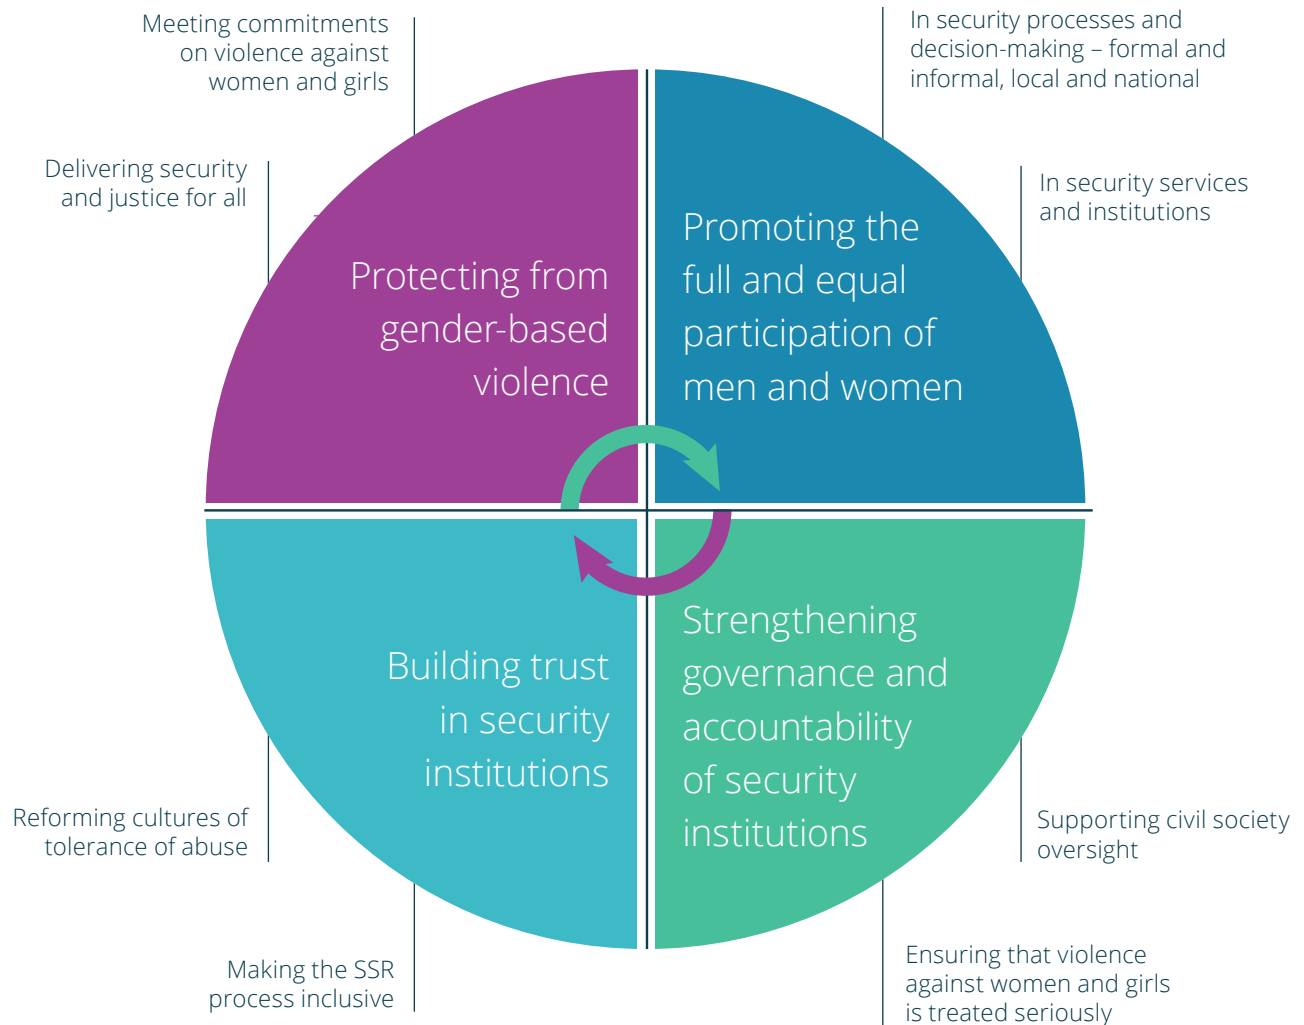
Meeting commitments on violence against women and girls

In security processes and decision-making – formal and informal, local and national

Delivering security and justice for all

In security services and institutions

Protecting from gender-based violence

Promoting the full and equal participation of men and women

Building trust in security institutions

Strengthening governance and accountability of security institutions

Reforming cultures of tolerance of abuse

Supporting civil society oversight

Making the SSR process inclusive

Ensuring that violence against women and girls is treated seriously